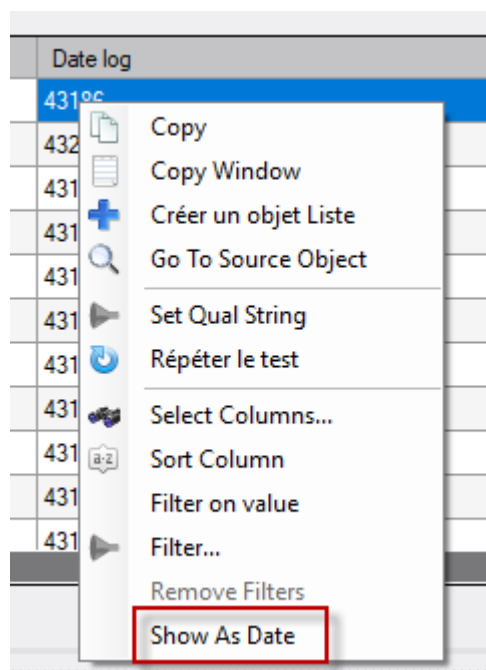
Date log

431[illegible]

432

431

431

431

431

431

431

431

431

431

Copy
Copy Window
Créer un objet Liste
Go To Source Object
Set Qual String
Répéter le test
Select Columns...
a-z
Sort Column
Filter on value
Filter...
Remove Filters
Show As Date